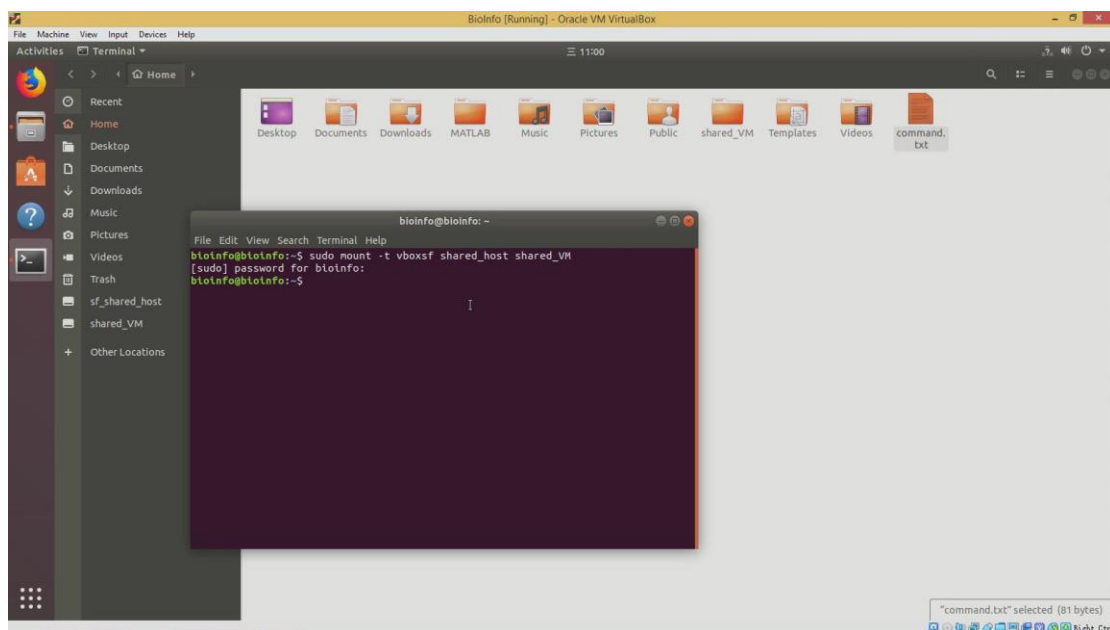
BioInfo [Running] - Oracle VM VirtualBox

File Machine View Input Devices Help

Activities Terminal ▾ 11:00

Home

Recent
Home
Desktop
Documents
Downloads
Music
Pictures
Videos
Trash
sf_shared_host
shared_VM
Other Locations

Desktop Documents Downloads MATLAB Music Pictures Public shared_VM Templates Videos command.txt

bioinfo@bioinfo: ~

File Edit View Search Terminal Help
bioinfo@bioinfo:~$ sudo mount -t vboxsf shared_host shared_VM
[sudo] password for bioinfo:
bioinfo@bioinfo:~$

"command.txt" selected (81 bytes)

Right Ctrl